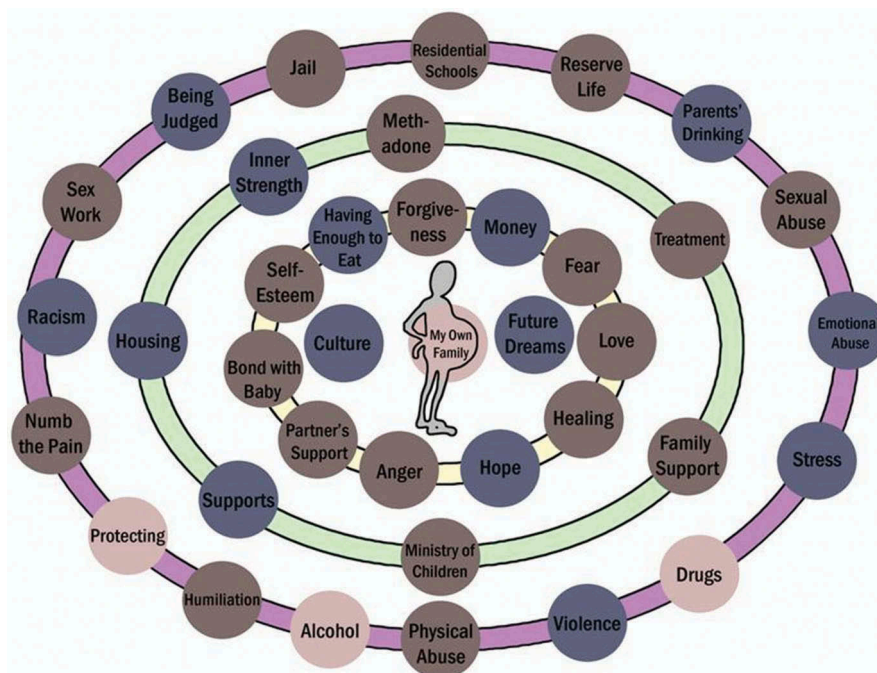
Jail

Residential Schools

Reserve Life

Being Judged

Parents' Drinking

Meth-adone

Inner Strength

Sex Work

Sexual Abuse

Having Enough to Eat

Forgive-ness

Money

Treatment

Fear

Self-Esteem

Racism

Housing

Culture

My Own Family

Future Dreams

Love

Emotiona Abuse

Bond with Baby

Healing

Numb the Pain

Partner's Support

Anger

Hope

Family Support

Stress

Supports

Protecting

Ministry of Children

Drugs

Humiliation

Alcohol

Physical Abuse

Violence